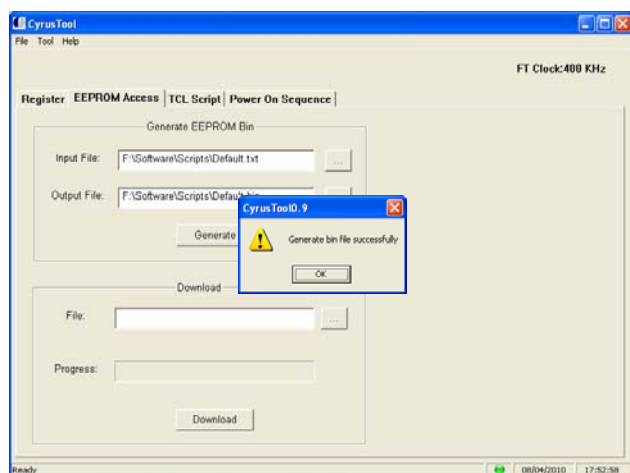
CyrusTool

File Tool Help

FT Clock:400 KHz

Register EEPROM Access TCL Script Power On Sequence

Generate EEPROM Bin

Input File: F:\Software\Scripts\Default.txt ...

Output File: F:\Software\Scripts\Default.bin ...

Generate

CyrusTool0.9

Generate bin file successfully

OK

Download

File: ...

Progress:

Download

Ready 08/04/2010 17:52:58